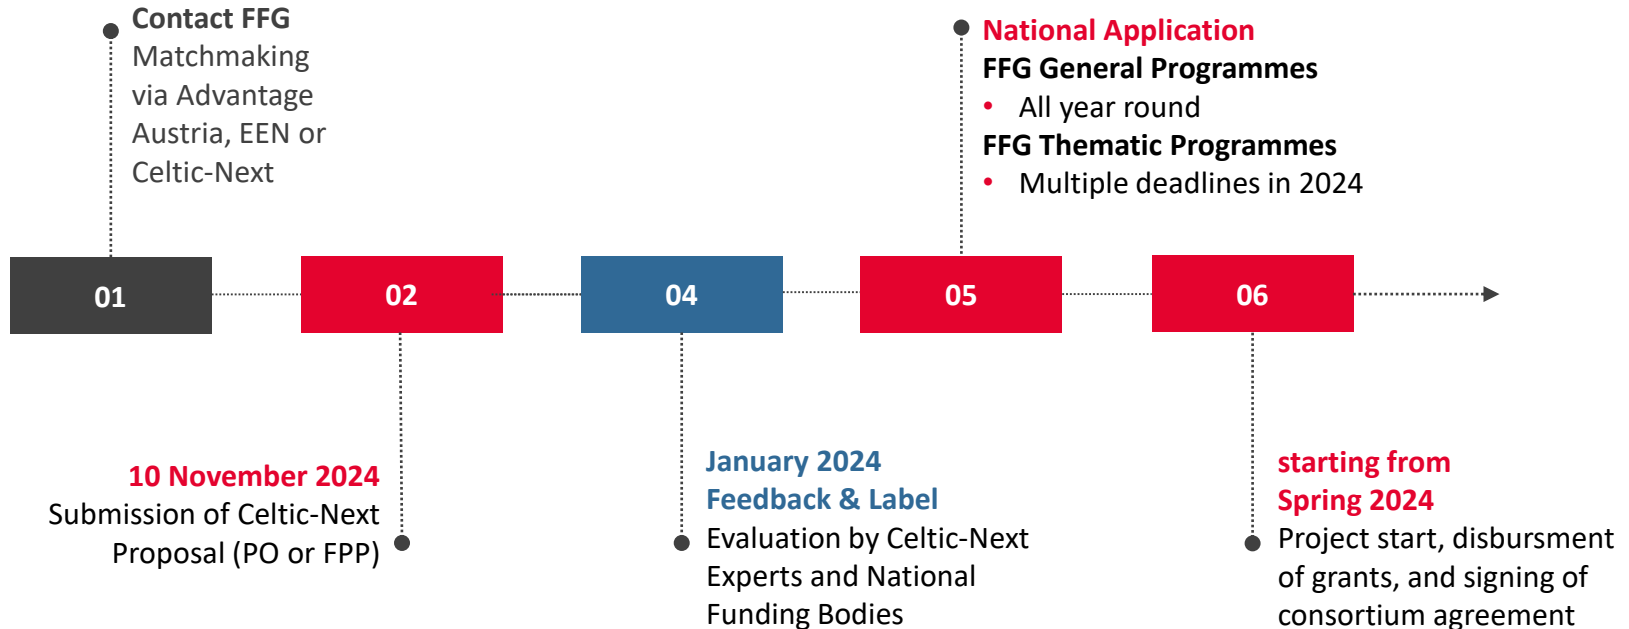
Contact FFG
Matchmaking via Advantage Austria, EEN or Celtic-Next

National Application
FFG General Programmes
• All year round
FFG Thematic Programmes
• Multiple deadlines in 2024

01

02

04

05

06

10 November 2024
Submission of Celtic-Next Proposal (PO or FPP)

January 2024
Feedback & Label
Evaluation by Celtic-Next Experts and National Funding Bodies

starting from
Spring 2024
Project start, disbursment of grants, and signing of consortium agreement